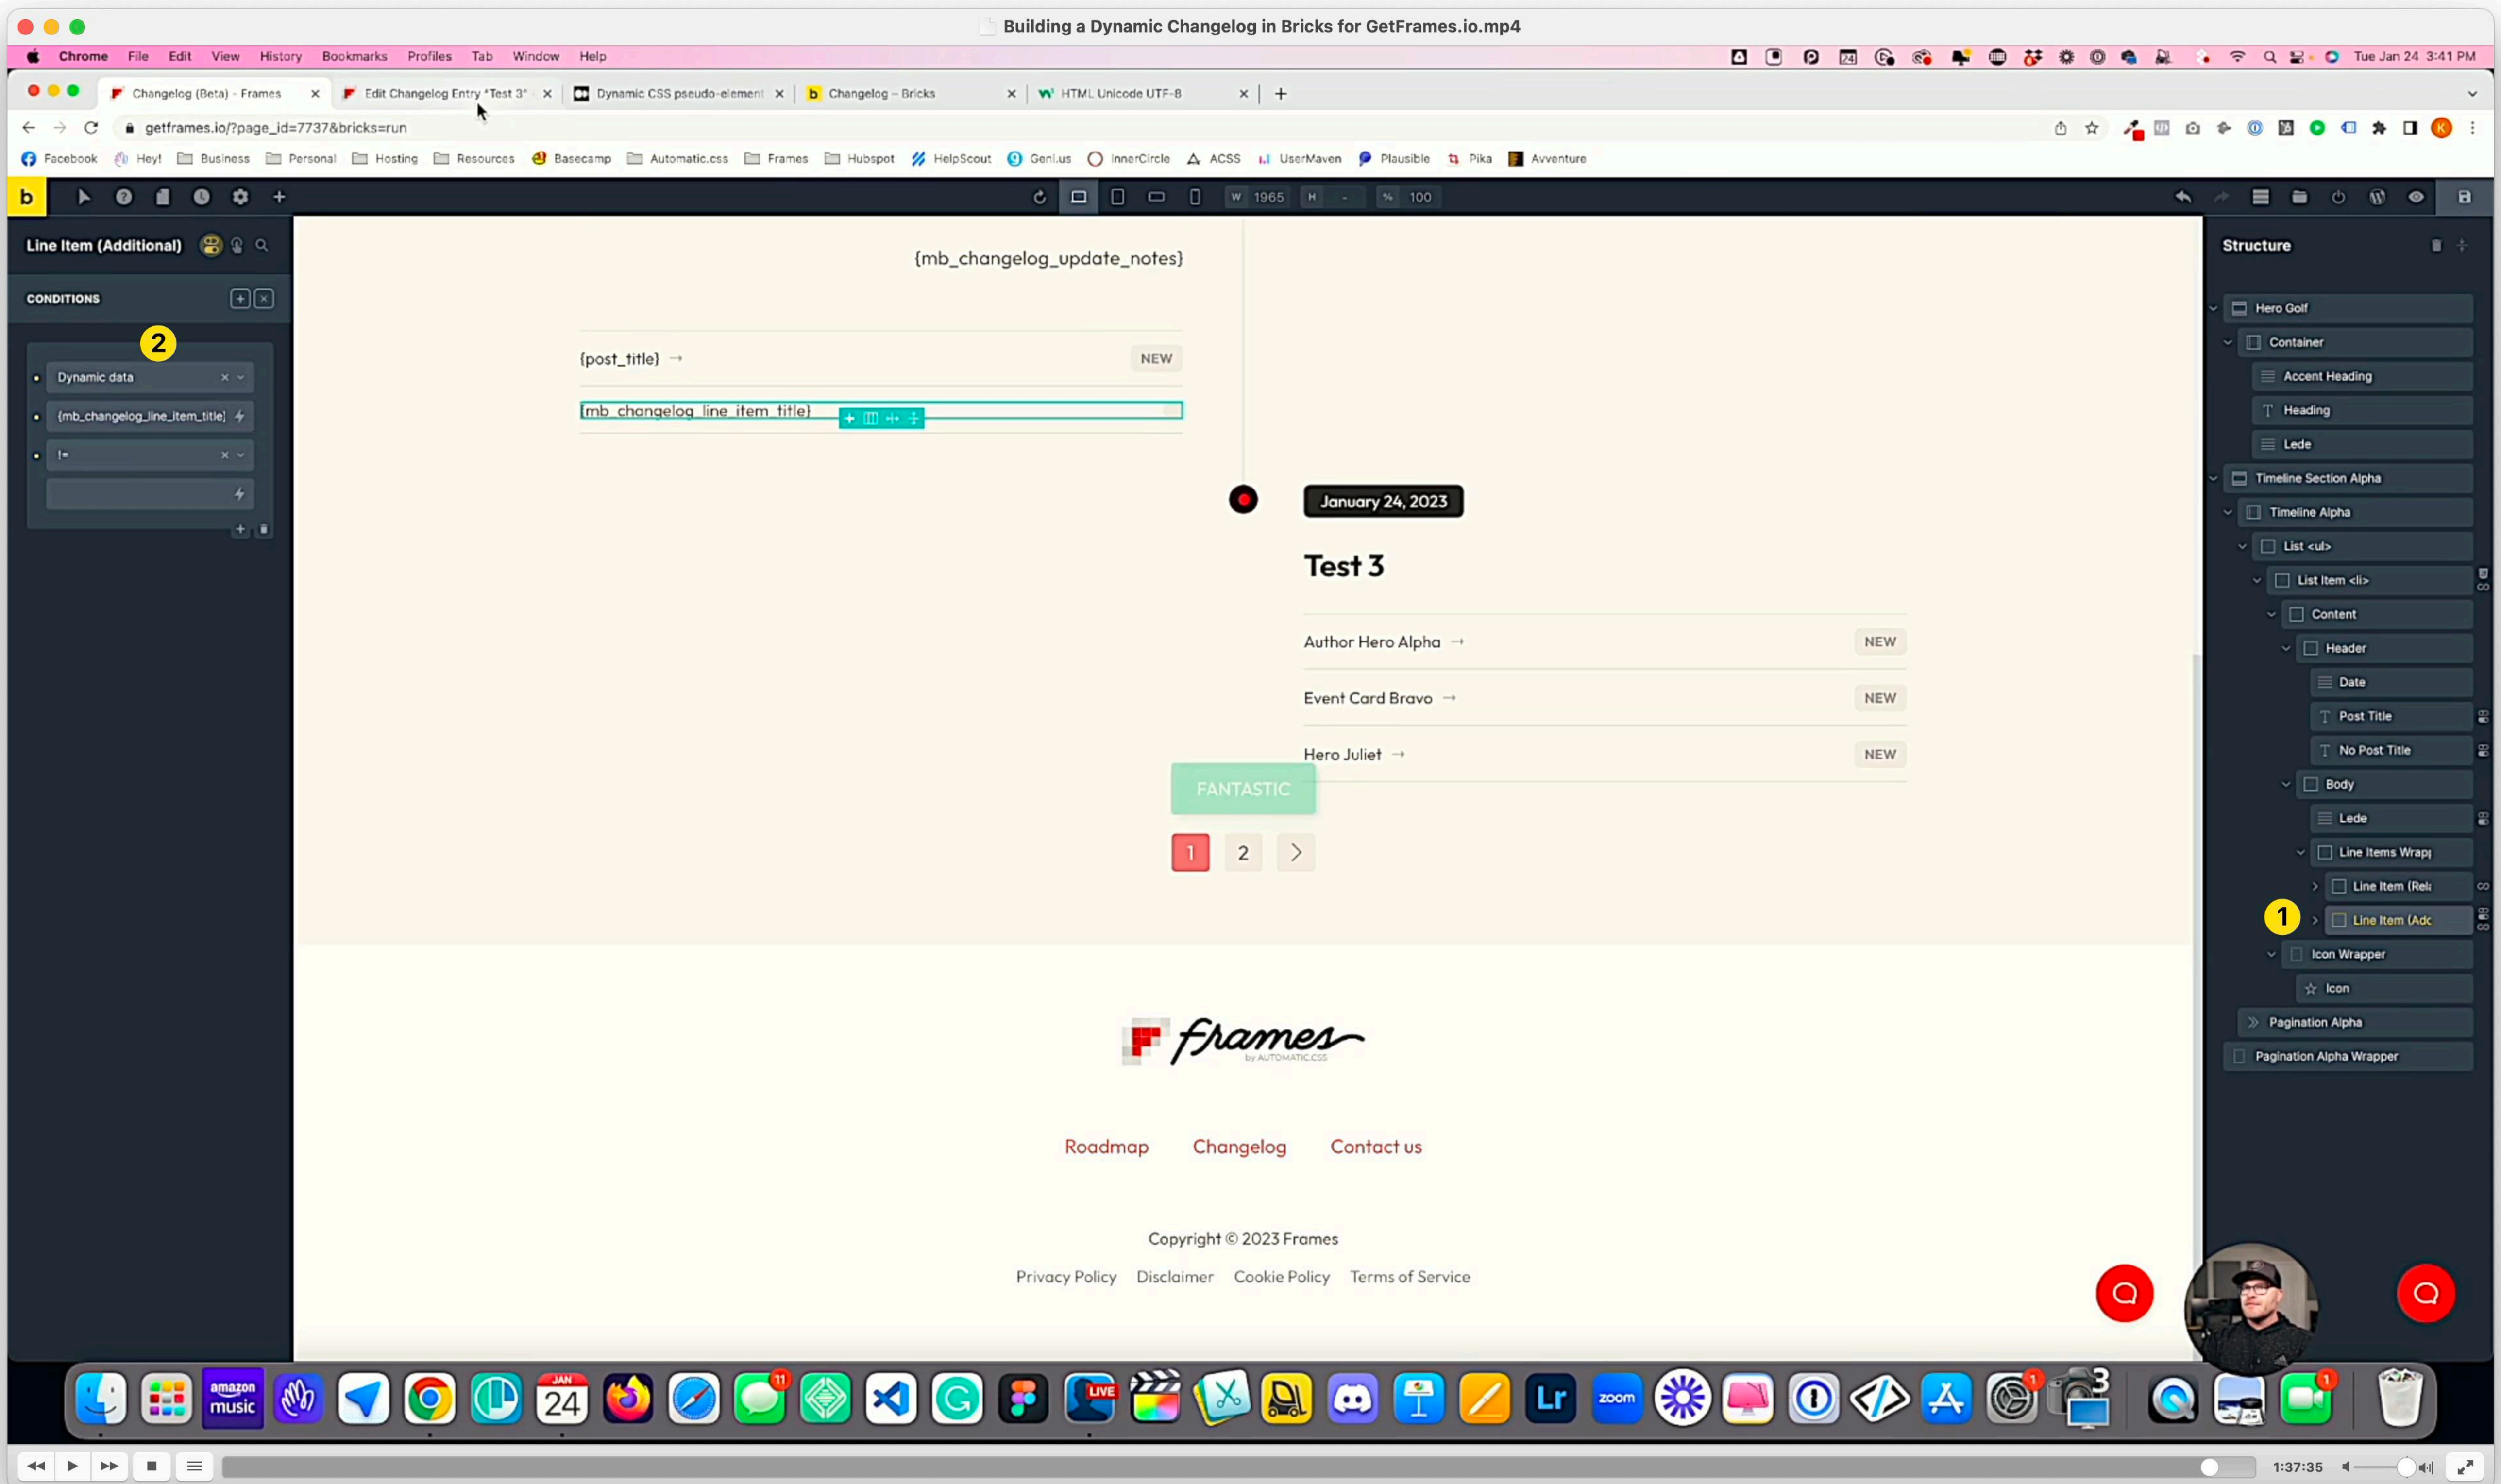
Building a Dynamic Changelog in Bricks for GetFrames.io.mp4

Chrome File Edit View History Bookmarks Profiles Tab Window Help

Tue Jan 24 3:41 PM

Changelog (Beta) - Frames
Edit Changelog Entry "Test 3"
Dynamic CSS pseudo-element
Changelog – Bricks
HTML Unicode UTF-8

getframes.io/?page_id=7737&bricks=run

Facebook Hey! Business Personal Hosting Resources Basecamp Automatic.css Frames Hubspot HelpScout Geni.us InnerCircle ACSS UserMaven Plausible Pika Avventure

W 1965 H - % 100

Line Item (Additional)

CONDITIONS

2

Dynamic data
{mb_changelog_line_item_title}
!=

{mb_changelog_update_notes}

{post_title} → NEW

{mb_changelog_line_item_title}

January 24, 2023

Test 3

Author Hero Alpha → NEW
Event Card Bravo → NEW
Hero Juliet → NEW

FANTASTIC

1 2

frames by AUTOMATIC.CSS

Roadmap Changelog Contact us

Copyright © 2023 Frames

Privacy Policy Disclaimer Cookie Policy Terms of Service

Structure

Hero Golf
Container
Accent Heading
Heading
Lede
Timeline Section Alpha
Timeline Alpha
List <ul>
List Item <li>
Content
Header
Date
Post Title
No Post Title
Body
Lede
Line Items Wrap
Line Item (Rel
1
Line Item (Adc
Icon Wrapper
Icon
Pagination Alpha
Pagination Alpha Wrapper

amazon music

1:37:35